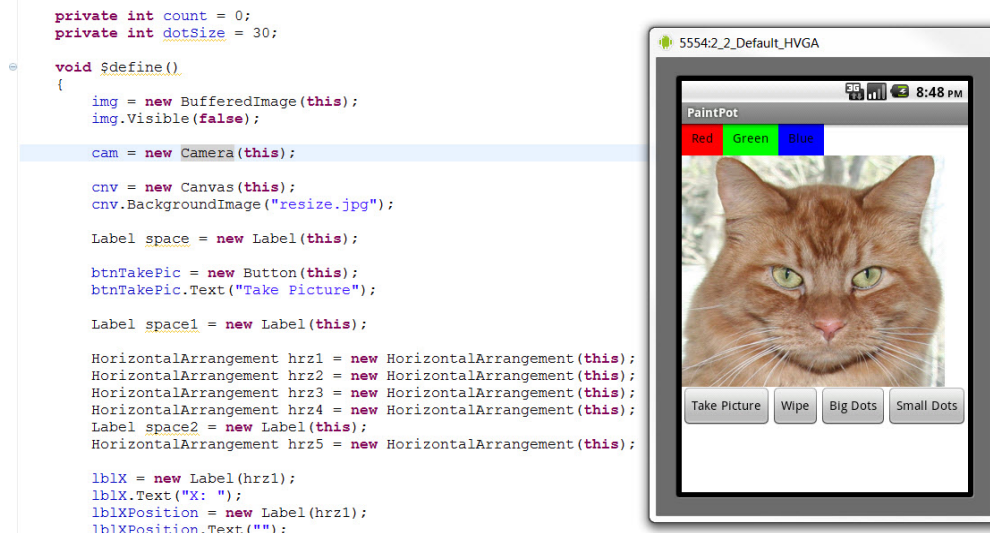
private int count = 0;
private int dotSize = 30;

void $define()
{
    img = new BufferedImage(this);
    img.Visible(false);

    cam = new Camera(this);

    cnv = new Canvas(this);
    cnv.BackgroundImage("resize.jpg");

    Label space = new Label(this);

    btnTakePic = new Button(this);
    btnTakePic.Text("Take Picture");

    Label space1 = new Label(this);

    HorizontalArrangement hrz1 = new HorizontalArrangement(this);
    HorizontalArrangement hrz2 = new HorizontalArrangement(this);
    HorizontalArrangement hrz3 = new HorizontalArrangement(this);
    HorizontalArrangement hrz4 = new HorizontalArrangement(this);
    Label space2 = new Label(this);
    HorizontalArrangement hrz5 = new HorizontalArrangement(this);

    lblX = new Label(hrz1);
    lblX.Text("X: ");
    lblXPosition = new Label(hrz1);
    lblXPosition.Text("");

5554:2_2_Default_HVGA

8:48 PM

PaintPot

Red Green Blue

Take Picture Wipe Big Dots Small Dots